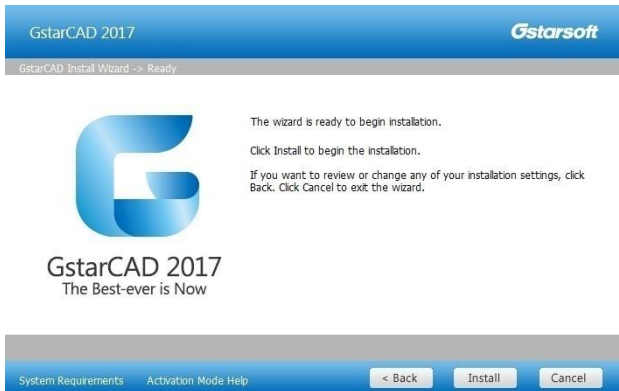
GstarCAD 2017

Gstarsoft

GstarCAD Install Wizard -> Ready

The wizard is ready to begin installation.

Click Install to begin the installation.

If you want to review or change any of your installation settings, click Back. Click Cancel to exit the wizard.

GstarCAD 2017
The Best-ever is Now

System Requirements Activation Mode Help

< Back Install Cancel